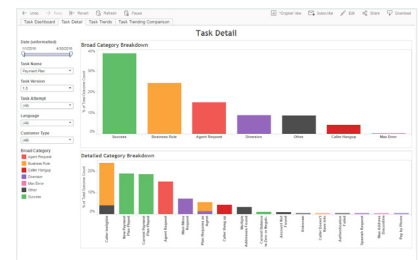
Undo Redo Revert Refresh Pause Original View Subscribe Edit Share Download

Task Dashboard | Task Detail | Task Trends | Task Trending Comparison

Task Detail

Date (unformatted)
7/1/2016 4/30/2016

Task Name
Payment Plan

Task Version
1.0

Task Attempt
(All)

Language
(All)

Customer Type
(All)

Broad Category
Agent Request
Business Rule
Caller Hangup
Diversion
Max Error
Other
Success

Broad Category Breakdown

40%
30%
20%
10%
0%

% of Total Instances (Count)

Success Business Rule Agent Request Diversion Other Caller Hangup Max Error

Detailed Category Breakdown

20%
10%
0%

% of Total Instances (Count)

Caller Hangup
New Payment Plan Placed
Current Payment Plan Info
Agent Request
More Help Request
Plan Resume or Current
Caller Help Is
Website Information Played
Cannot Balance Is Due In Max
Broken Portal Error
Exit
Indeterm
Caller Doesn't Have Info
Authentication
Speech Request
Max Errors Exceeded
Pay by Phone